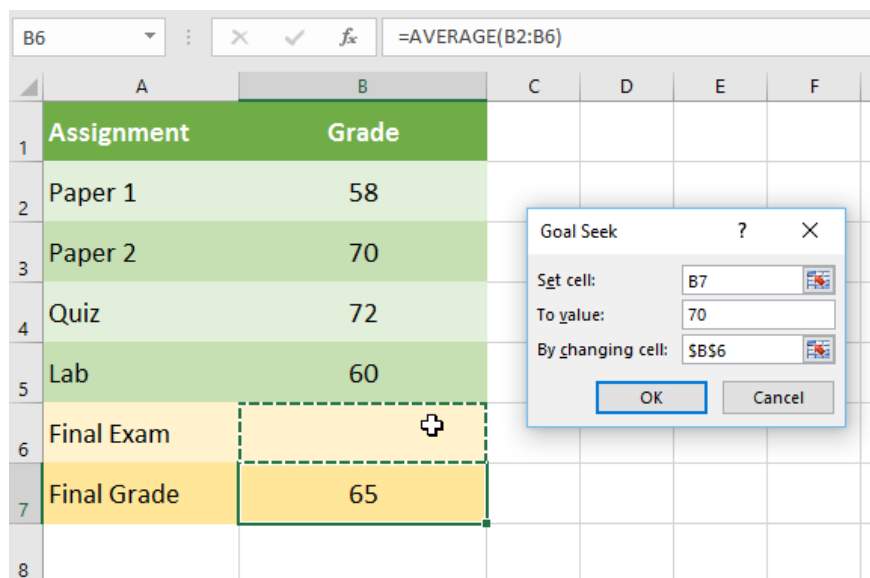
B6 | $\times$ ✓ $f_x$ | =AVERAGE(B2:B6)

| | A | B | C | D | E | F |
|---|---|---|---|---|---|---|
| 1 | Assignment | Grade | | | | |
| 2 | Paper 1 | 58 | | | | |
| 3 | Paper 2 | 70 | | | | |
| 4 | Quiz | 72 | | | | |
| 5 | Lab | 60 | | | | |
| 6 | Final Exam | | | | | |
| 7 | Final Grade | 65 | | | | |
| 8 | | | | | | |

Goal Seek ? X
Set cell: B7
To value: 70
By changing cell: $B$6
OK Cancel